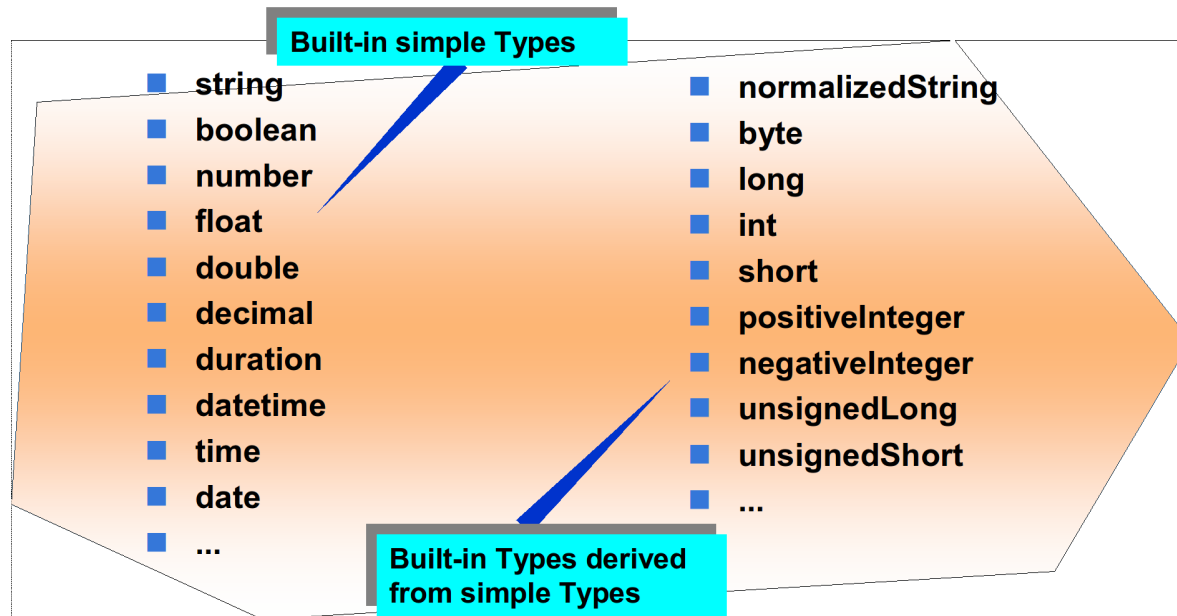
Built-in simple Types

- string
- boolean
- number
- float
- double
- decimal
- duration
- datetime
- time
- date
- ...

- normalizedString
- byte
- long
- int
- short
- positiveInteger
- negativeInteger
- unsignedLong
- unsignedShort
- ...

Built-in Types derived from simple Types